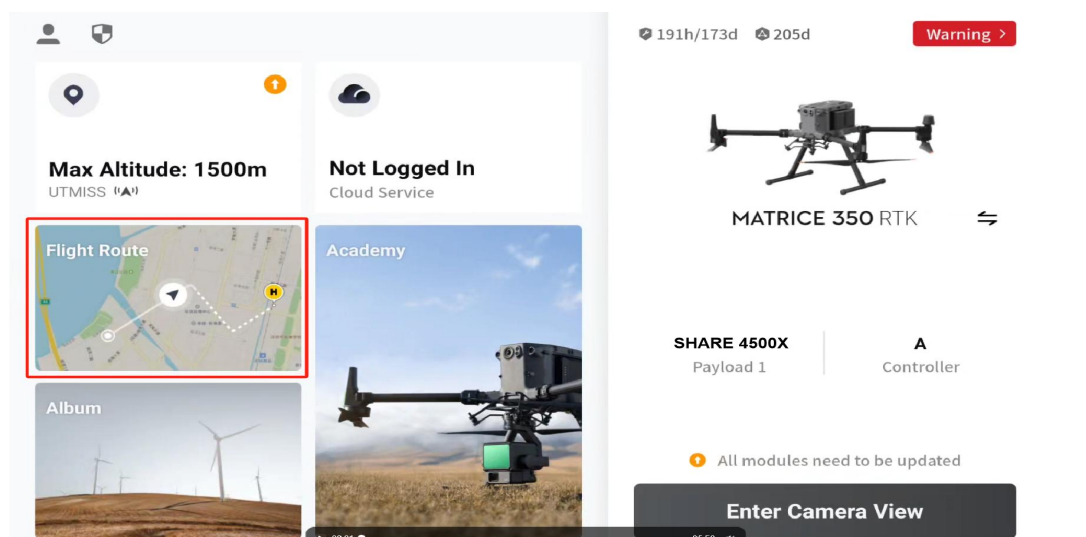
Max Altitude: 1500m
UTMISS

Not Logged In
Cloud Service

Flight Route

H

Academy

Album

191h/173d
205d
Warning >

MATRICE 350 RTK

SHARE 4500X
Payload 1

A
Controller

All modules need to be updated

Enter Camera View